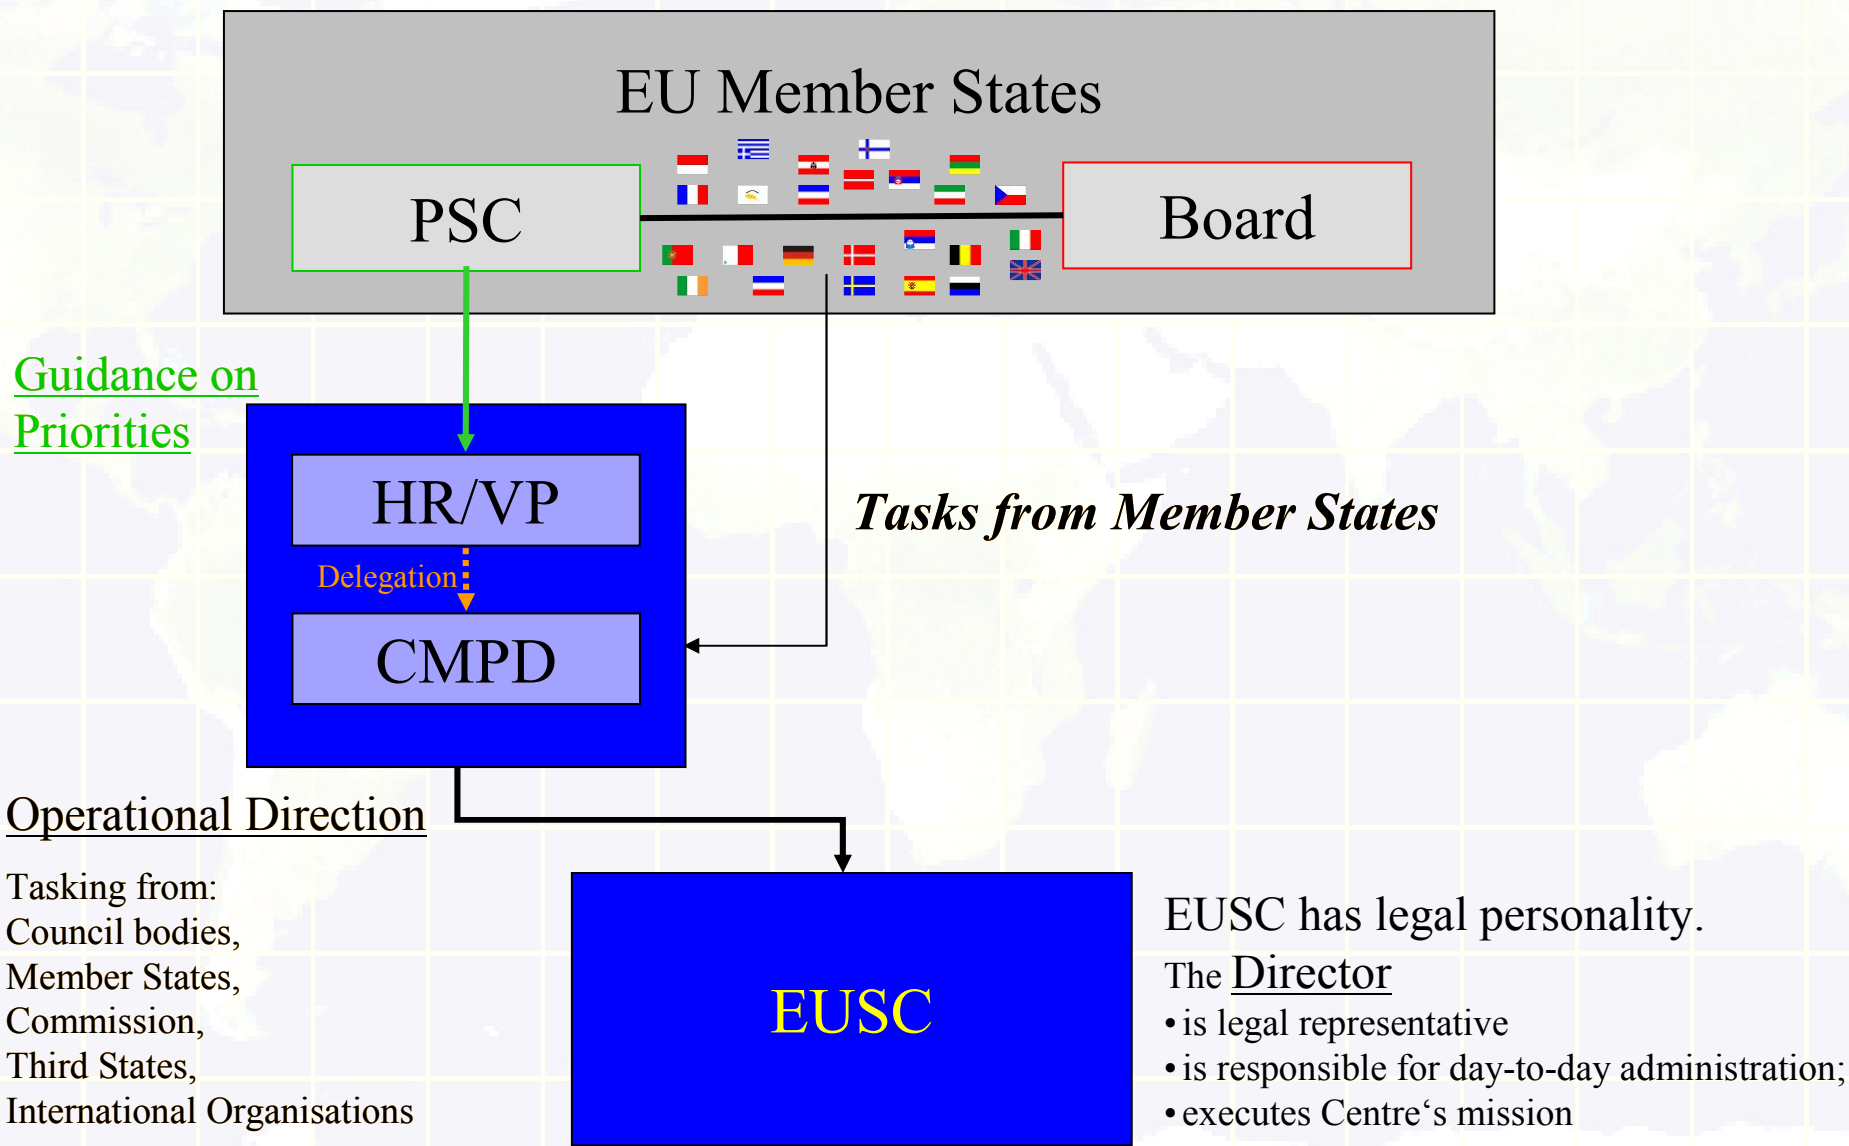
EU Member States

PSC

Board

Guidance on Priorities

HR/VP

Delegation

CMPD

Tasks from Member States

Operational Direction

Tasking from:
Council bodies,
Member States,
Commission,
Third States,
International Organisations

EUSC

EUSC has legal personality.
The Director
• is legal representative
• is responsible for day-to-day administration;
• executes Centre‘s mission